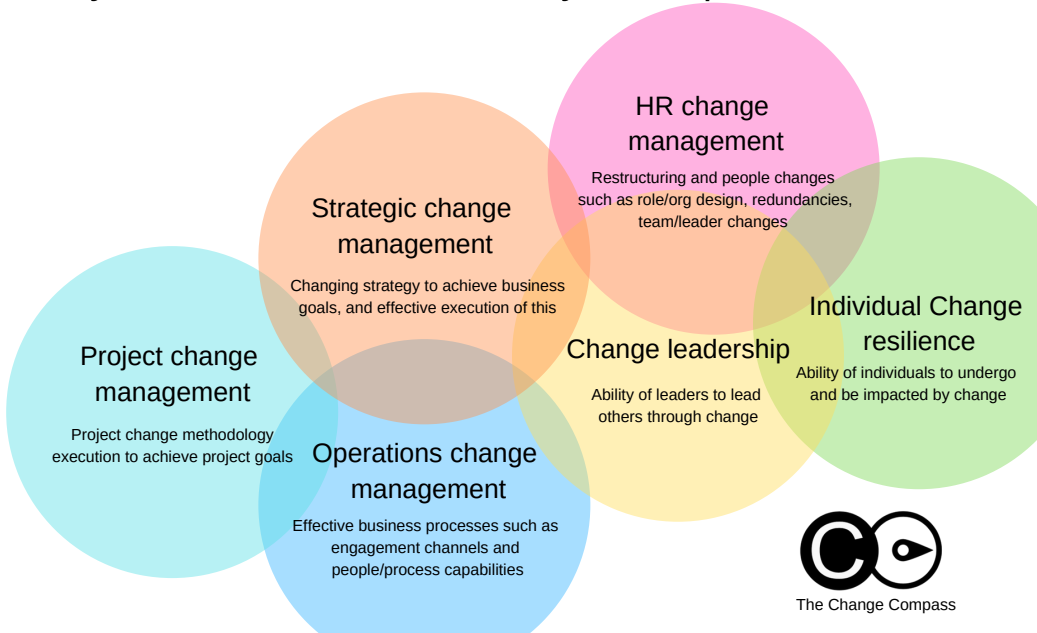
HR change management
Restructuring and people changes such as role/org design, redundancies, team/leader changes

Strategic change management
Changing strategy to achieve business goals, and effective execution of this

Individual Change resilience
Ability of individuals to undergo and be impacted by change

Project change management
Project change methodology execution to achieve project goals

Change leadership
Ability of leaders to lead others through change

Operations change management
Effective business processes such as engagement channels and people/process capabilities

The Change Compass